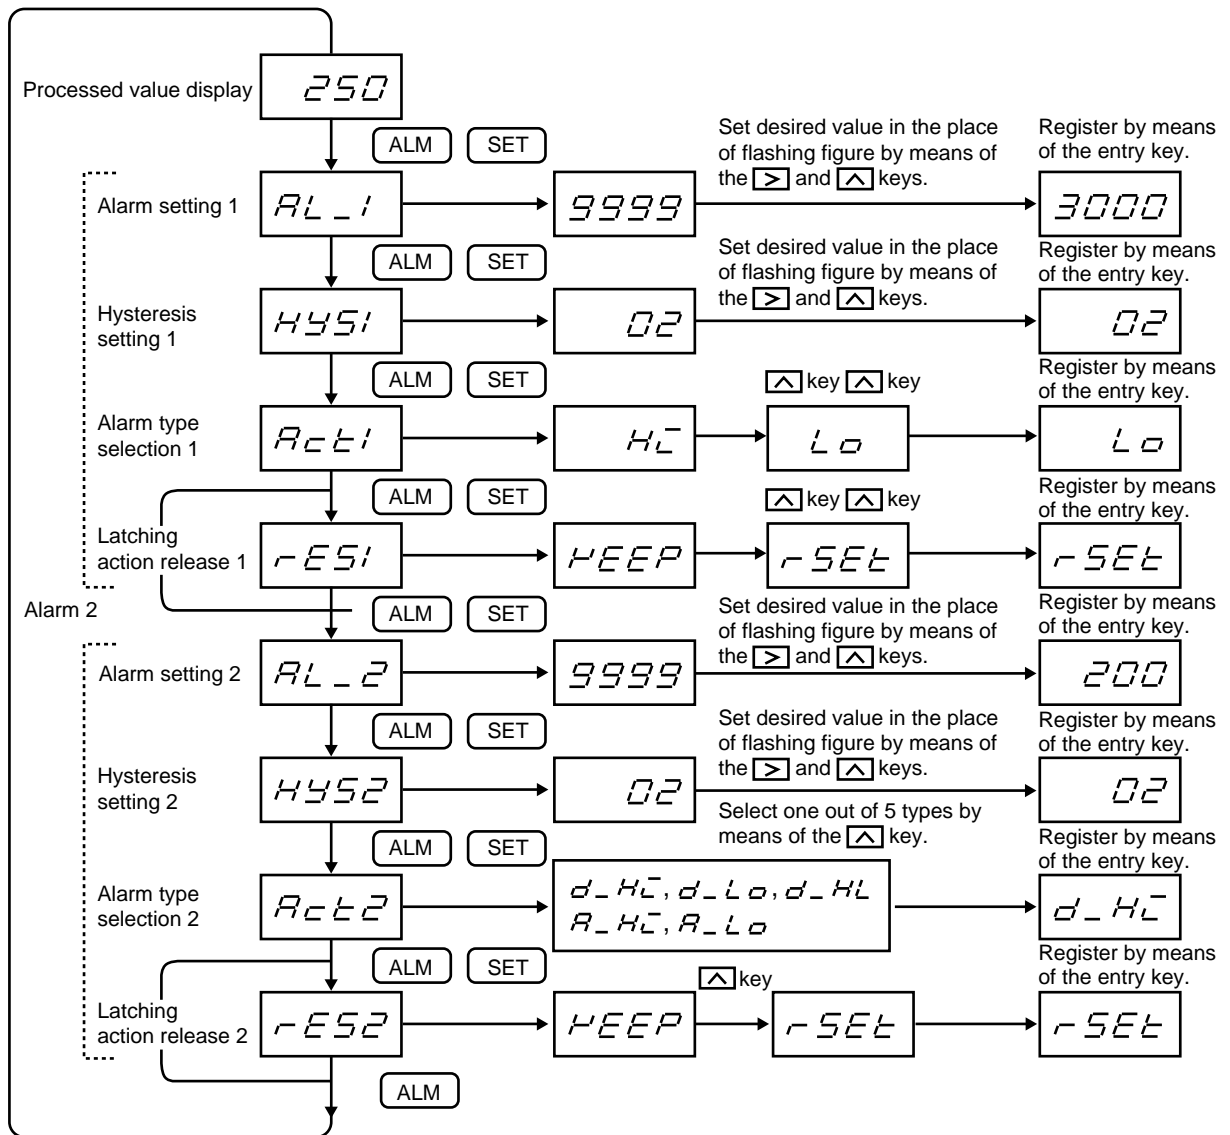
Processed value display 250

ALM SET

Set desired value in the place of flashing figure by means of the > and ^ keys.

Register by means of the entry key.

Alarm setting 1 AL_1 9999 3000

ALM SET

Set desired value in the place of flashing figure by means of the > and ^ keys.

Register by means of the entry key.

Hysteresis setting 1 HYS1 02 02

ALM SET

Register by means of the entry key.

^ key ^ key

Alarm type selection 1 Act1 HI Lo Lo

ALM SET

Register by means of the entry key.

^ key ^ key

Latching action release 1 rES1 KEEP rSEt rSEt

Alarm 2

ALM SET

Set desired value in the place of flashing figure by means of the > and ^ keys.

Register by means of the entry key.

Alarm setting 2 AL_2 9999 200

ALM SET

Set desired value in the place of flashing figure by means of the > and ^ keys.

Register by means of the entry key.

Hysteresis setting 2 HYS2 02 02

ALM SET

Select one out of 5 types by means of the ^ key.

Register by means of the entry key.

Alarm type selection 2 Act2 d_HI, d_Lo, d_HL A_HI, A_Lo d_HI

ALM SET

Register by means of the entry key.

^ key

Latching action release 2 rES2 KEEP rSEt rSEt

ALM